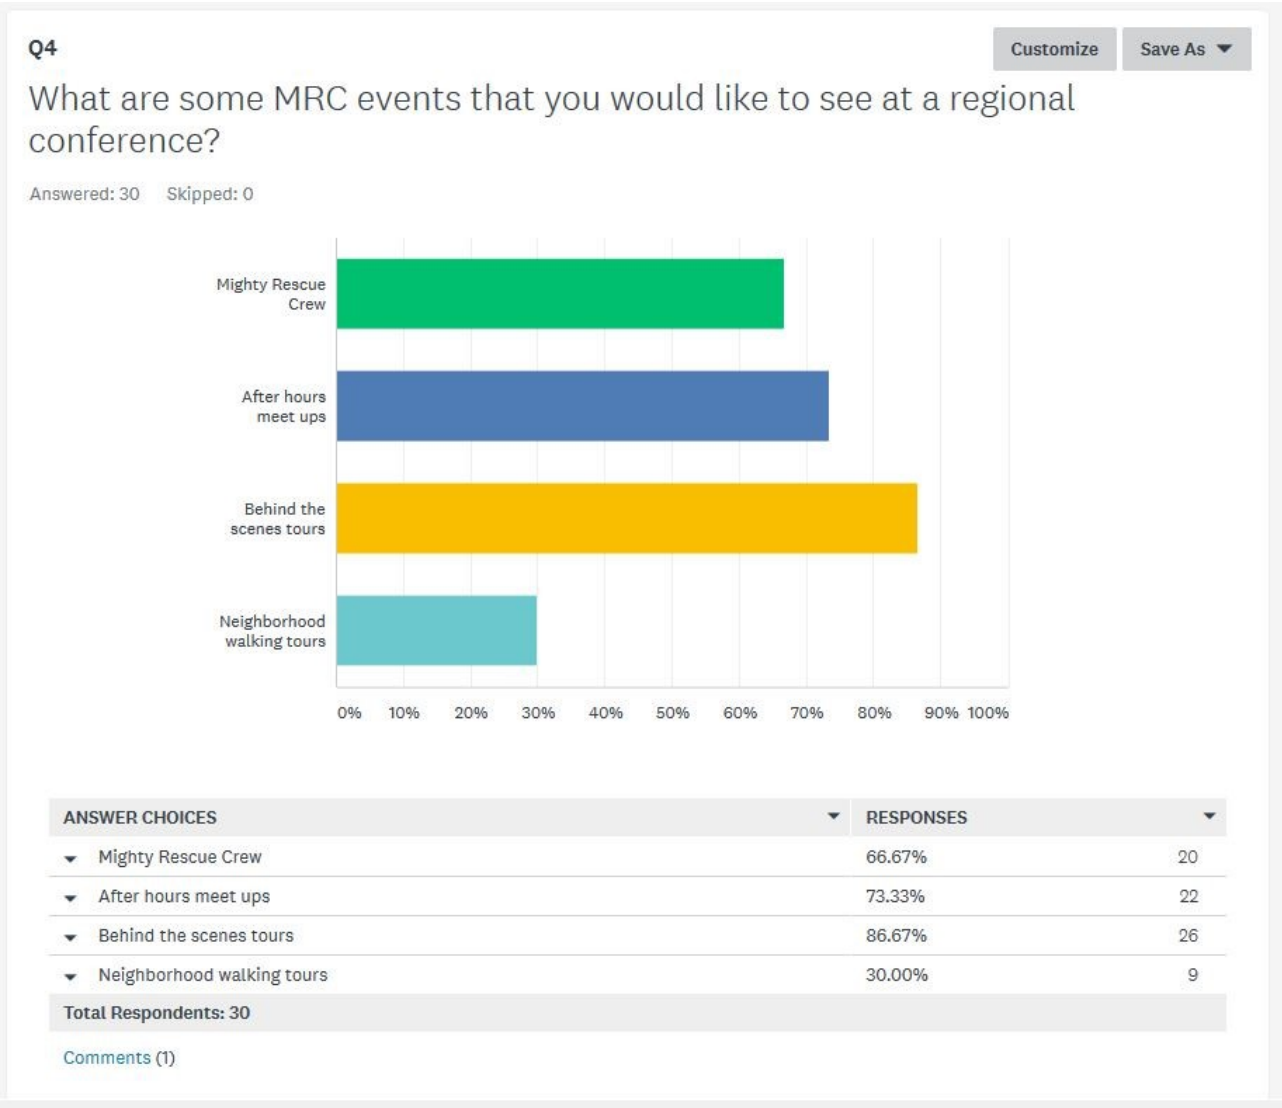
Q4

Customize Save As

What are some MRC events that you would like to see at a regional conference?

Answered: 30 Skipped: 0

Mighty Rescue Crew

After hours meet ups

Behind the scenes tours

Neighborhood walking tours

0% 10% 20% 30% 40% 50% 60% 70% 80% 90% 100%

| ANSWER CHOICES | RESPONSES | |
|---|---|---|
| Mighty Rescue Crew | 66.67% | 20 |
| After hours meet ups | 73.33% | 22 |
| Behind the scenes tours | 86.67% | 26 |
| Neighborhood walking tours | 30.00% | 9 |
| Total Respondents: 30 | | |

Comments (1)